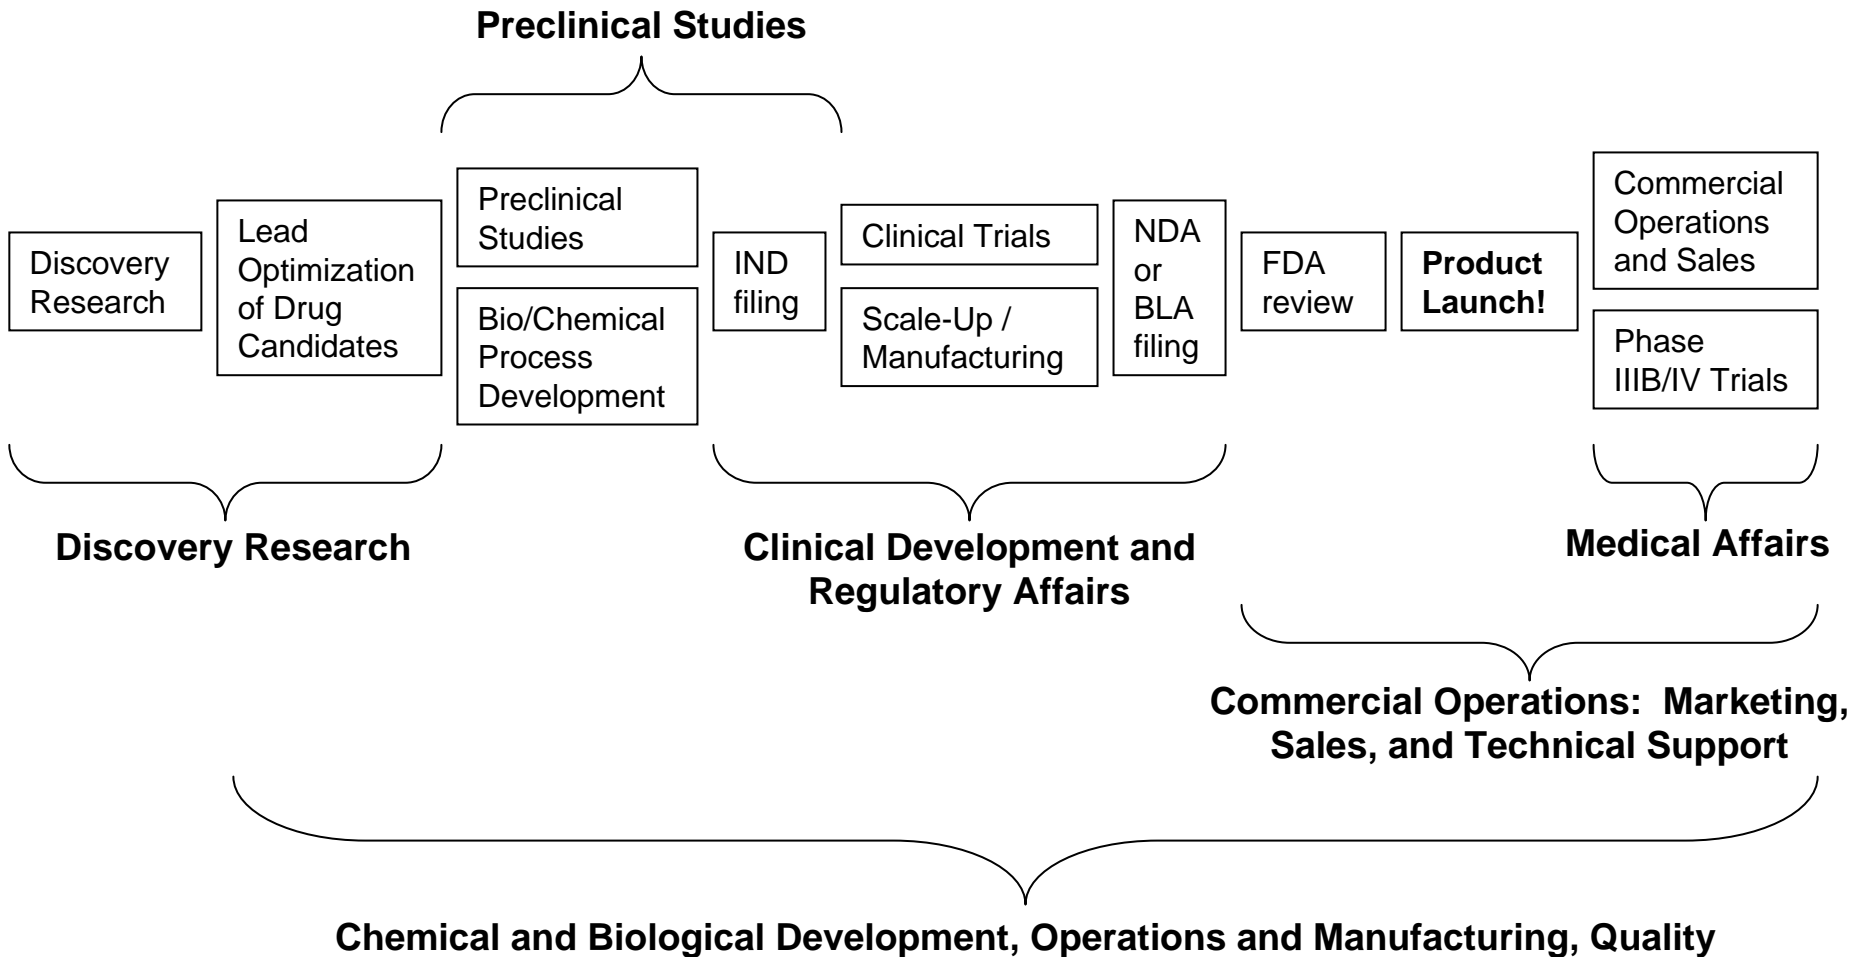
**Preclinical Studies**

Discovery Research

Lead Optimization of Drug Candidates

Preclinical Studies

Bio/Chemical Process Development

IND filing

Clinical Trials

Scale-Up / Manufacturing

NDA or BLA filing

FDA review

**Product Launch!**

Commercial Operations and Sales

Phase IIIB/IV Trials

**Discovery Research**

**Clinical Development and Regulatory Affairs**

**Medical Affairs**

**Commercial Operations: Marketing, Sales, and Technical Support**

**Chemical and Biological Development, Operations and Manufacturing, Quality**